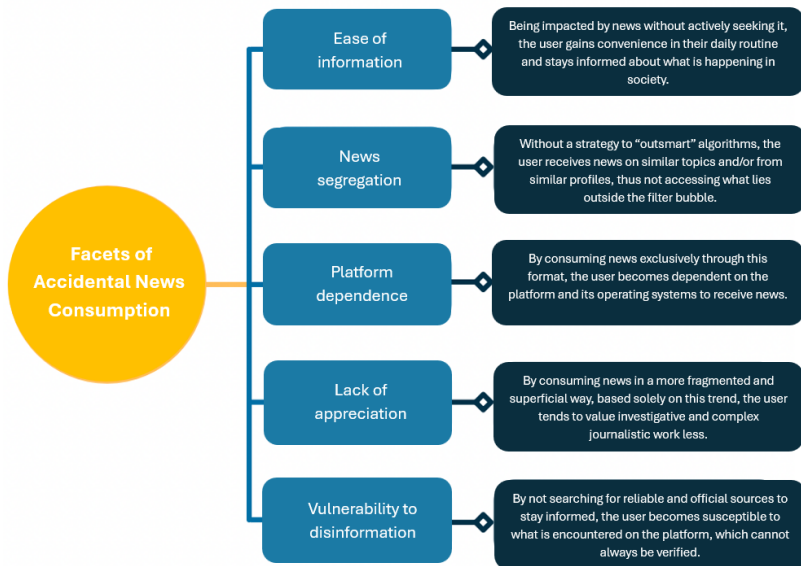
Facets of Accidental News Consumption

Ease of information

Being impacted by news without actively seeking it, the user gains convenience in their daily routine and stays informed about what is happening in society.

News segregation

Without a strategy to "outsmart" algorithms, the user receives news on similar topics and/or from similar profiles, thus not accessing what lies outside the filter bubble.

Platform dependence

By consuming news exclusively through this format, the user becomes dependent on the platform and its operating systems to receive news.

Lack of appreciation

By consuming news in a more fragmented and superficial way, based solely on this trend, the user tends to value investigative and complex journalistic work less.

Vulnerability to disinformation

By not searching for reliable and official sources to stay informed, the user becomes susceptible to what is encountered on the platform, which cannot always be verified.